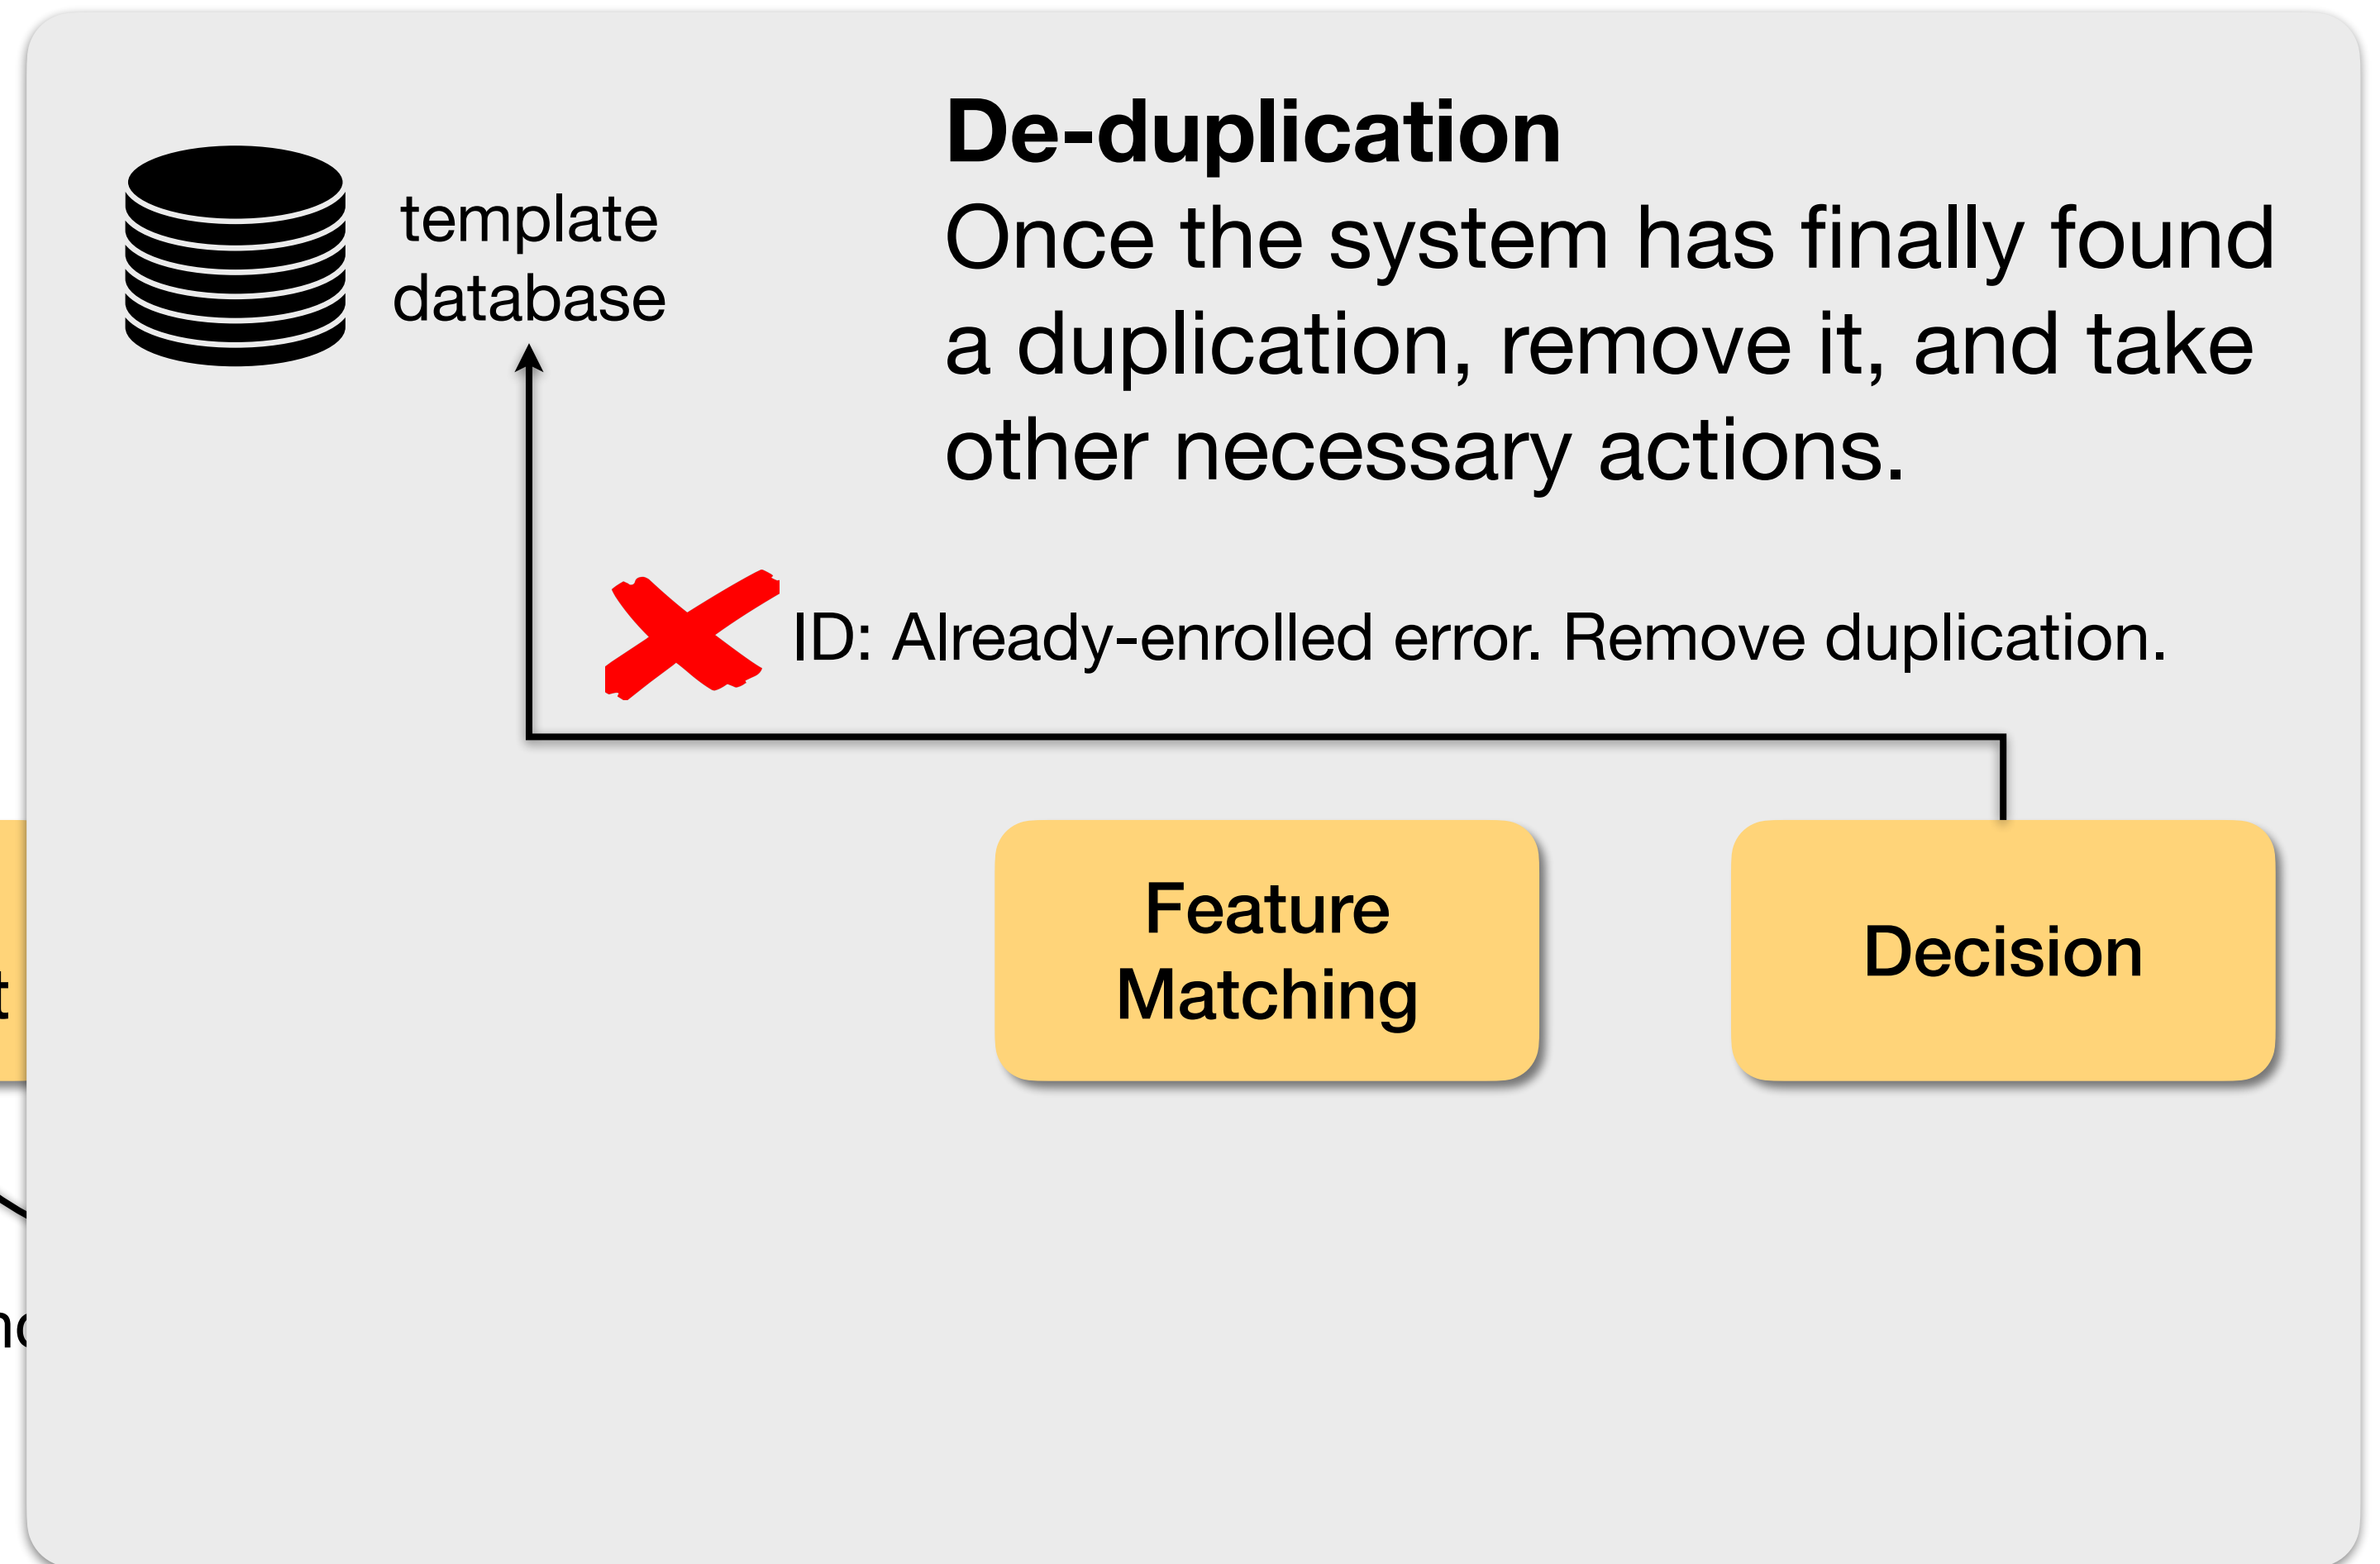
template database

De-duplication
Once the system has finally found a duplication, remove it, and take other necessary actions.

ID: Already-enrolled error. Remove duplication.

t

Feature Matching

Decision

n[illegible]